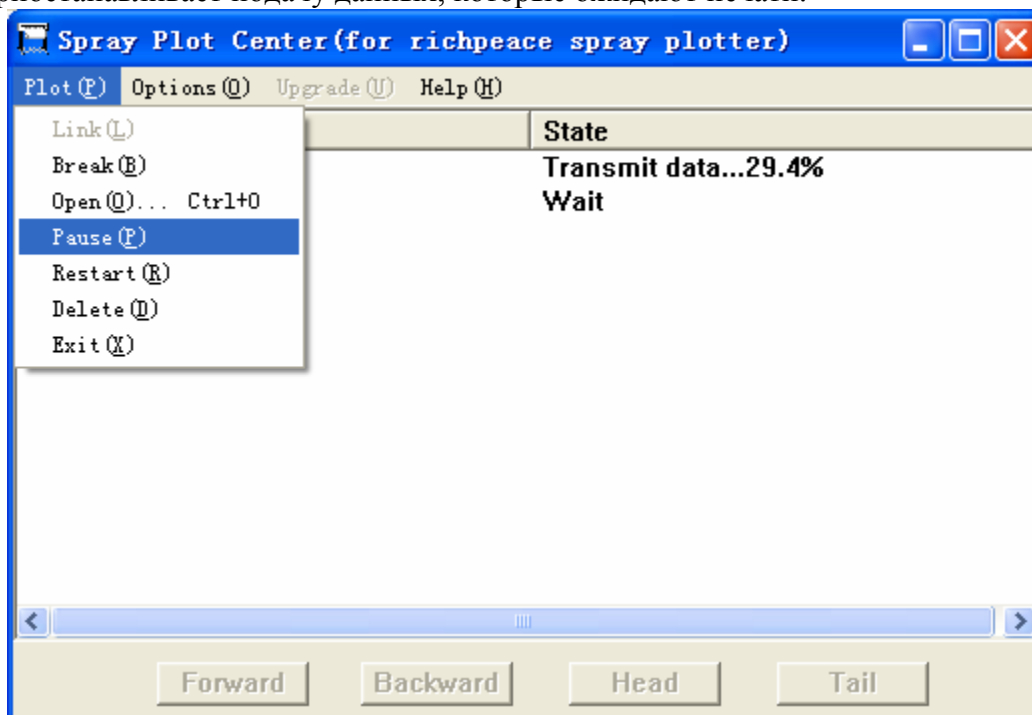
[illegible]

Spray Plot Center(for richpeace spray plotter)

Plot(P) Options(O) Upgrade(U) Help(H)

Link(L)
Break(B)
Open(O)... Ctrl+O
Pause(P)
Restart(R)
Delete(D)
Exit(X)

State
Transmit data...29.4%
Wait

Forward Backward Head Tail